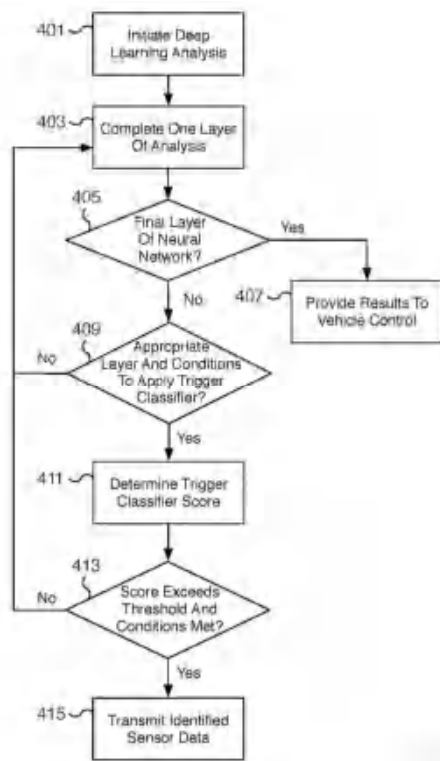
401 Initiate Deep Learning Analysis

403 Complete One Layer Of Analysis

405 Final Layer Of Neural Network?

Yes

407 Provide Results To Vehicle Control

No

409 Appropriate Layer And Conditions To Apply Trigger Classifier?

No

Yes

411 Determine Trigger Classifier Score

413 Score Exceeds Threshold And Conditions Met?

No

Yes

415 Transmit Identified Sensor Data